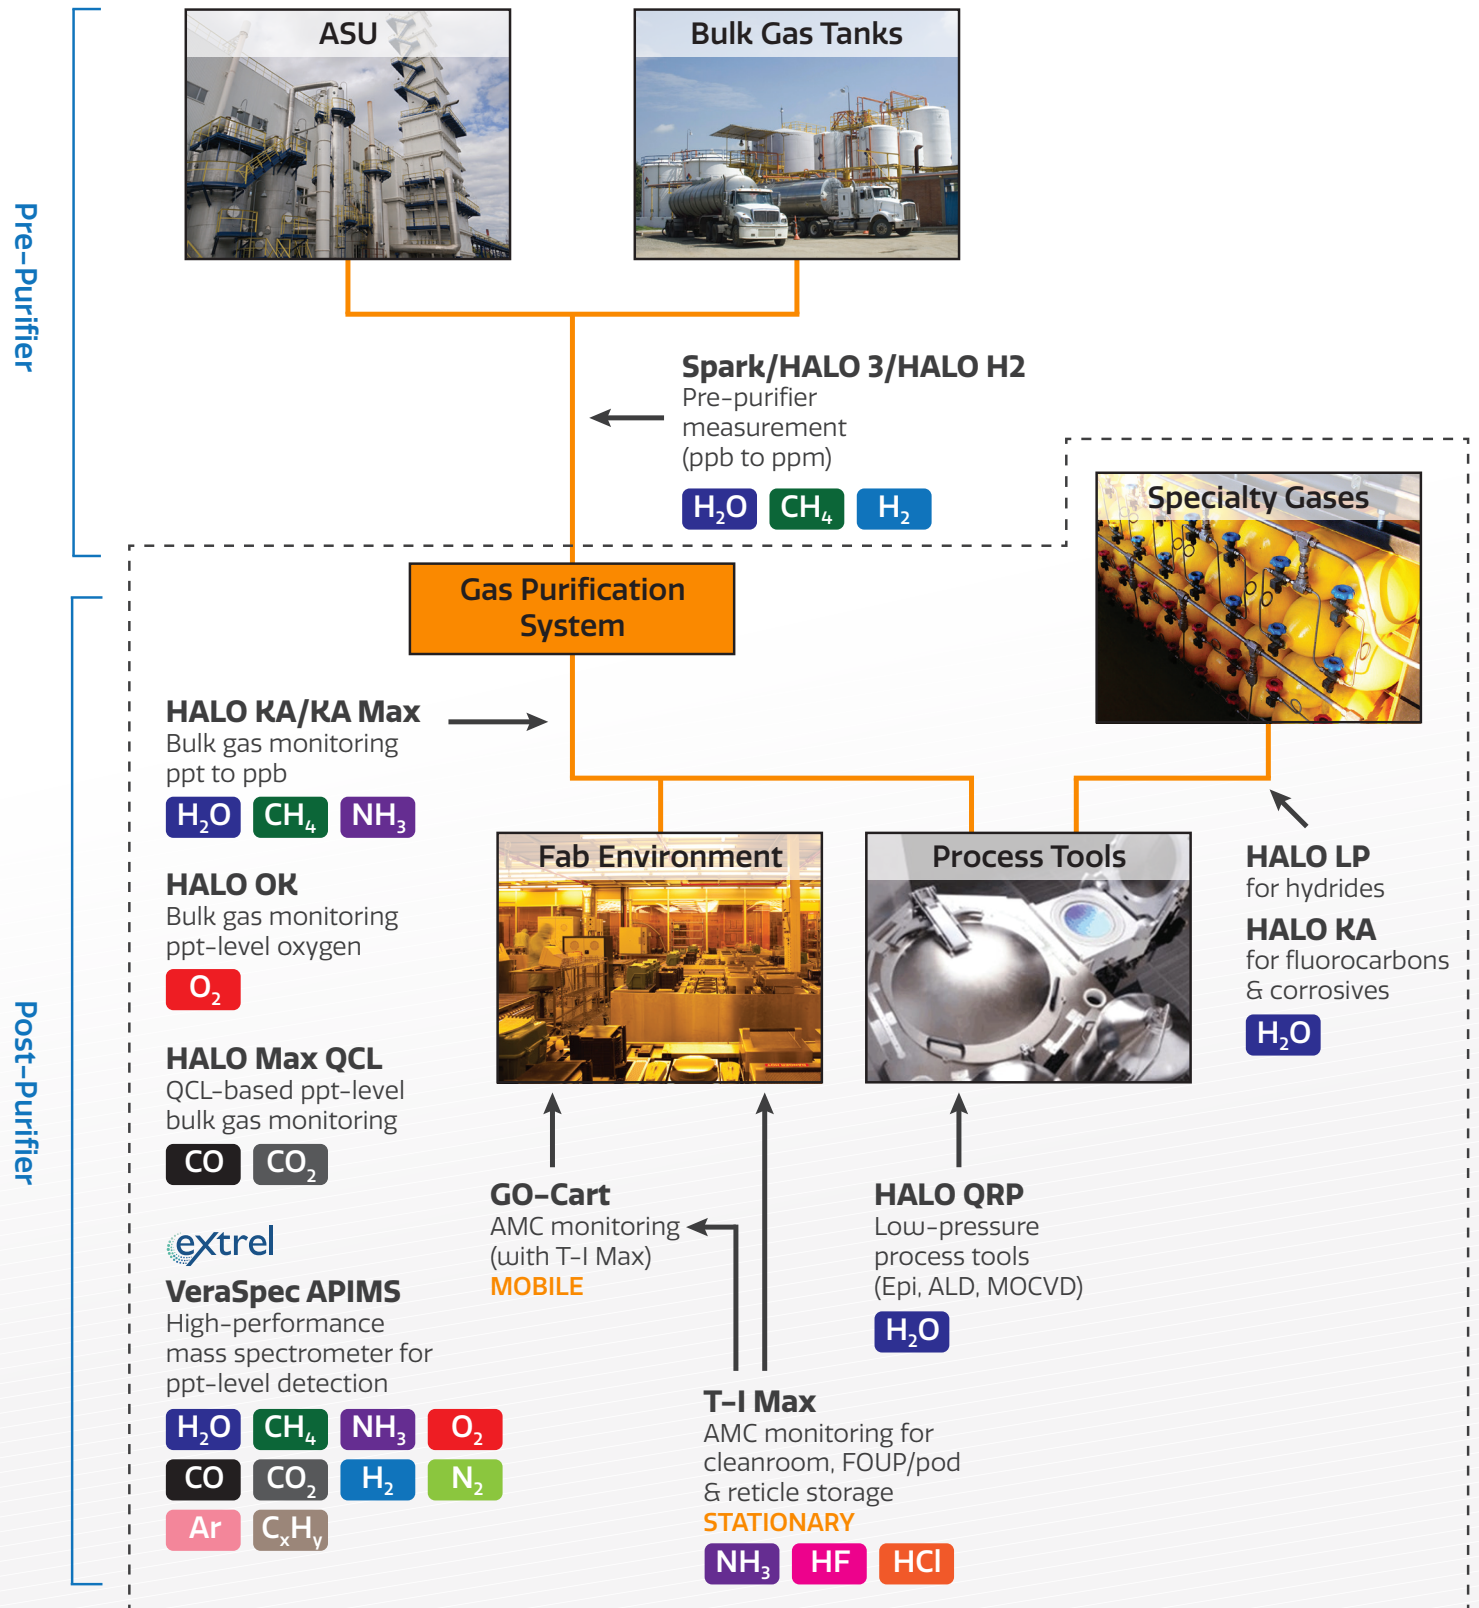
Pre-Purifier

ASU

Bulk Gas Tanks

Spark/HALO 3/HALO H2
Pre-purifier measurement (ppb to ppm)

$H_2O$ $CH_4$ $H_2$

Specialty Gases

Gas Purification System

Post-Purifier

HALO KA/KA Max
Bulk gas monitoring ppt to ppb

$H_2O$ $CH_4$ $NH_3$

HALO OK
Bulk gas monitoring ppt-level oxygen

$O_2$

HALO Max QCL
QCL-based ppt-level bulk gas monitoring

CO $CO_2$

extrel
VeraSpec APIMS
High-performance mass spectrometer for ppt-level detection

$H_2O$ $CH_4$ $NH_3$ $O_2$
CO $CO_2$ $H_2$ $N_2$
Ar $C_xH_y$

Fab Environment

Process Tools

HALO LP
for hydrides

HALO KA
for fluorocarbons & corrosives

$H_2O$

GO-Cart
AMC monitoring (with T-I Max)
MOBILE

HALO QRP
Low-pressure process tools (Epi, ALD, MOCVD)

$H_2O$

T-I Max
AMC monitoring for cleanroom, FOUP/pod & reticle storage
STATIONARY

$NH_3$ HF HCl